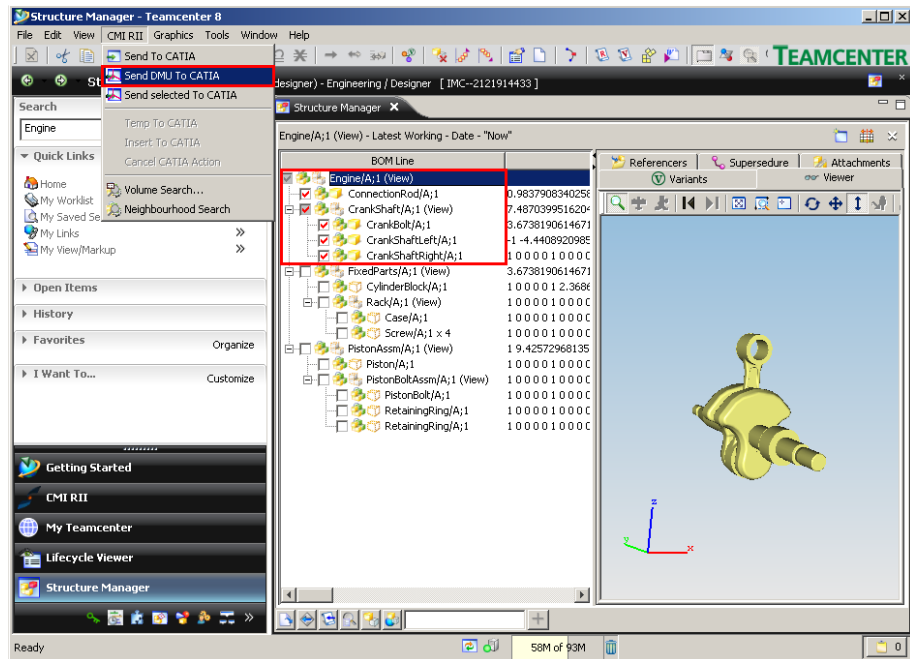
Structure Manager - Teamcenter 8

File Edit View CMI RII Graphics Tools Window Help

TEAMCENTER

Send To CATIA
Send DMU To CATIA
Send selected To CATIA
Temp To CATIA
Insert To CATIA
Cancel CATIA Action
Volume Search...
Neighbourhood Search

esigner) - Engineering / Designer [ IMC--2121914433 ]

Search
Engine

Quick Links
Home
My Worklist
My Saved Se
My Links
My View/Markup

Open Items
History
Favorites Organize
I Want To... Customize

Getting Started
CMI RII
My Teamcenter
Lifecycle Viewer
Structure Manager

Structure Manager

Engine/A;1 (View) - Latest Working - Date - "Now"

| BOM Line | |
|---|---|
| Engine/A;1 (View) | |
| ConnectionRod/A;1 | 0.9837908340258 |
| CrankShaft/A;1 (View) | 7.4870399516204 |
| CrankBolt/A;1 | 3.6738190614671 |
| CrankShaftLeft/A;1 | -1 -4.440892098 |
| CrankShaftRight/A;1 | 1 0 0 0 0 1 0 0 0 C |
| FixedParts/A;1 (View) | 3.6738190614671 |
| CylinderBlock/A;1 | 1 0 0 0 0 1 2.368 |
| Rack/A;1 (View) | 1 0 0 0 0 1 0 0 0 C |
| Case/A;1 | 1 0 0 0 0 1 0 0 0 C |
| Screw/A;1 x 4 | 1 0 0 0 0 1 0 0 0 C |
| PistonAssm/A;1 (View) | 1 9.42572968135 |
| Piston/A;1 | 1 0 0 0 0 1 0 0 0 C |
| PistonBoltAssm/A;1 (View) | 1 0 0 0 0 1 0 0 0 C |
| PistonBolt/A;1 | 1 0 0 0 0 1 0 0 0 C |
| RetainingRing/A;1 | 1 0 0 0 0 1 0 0 0 C |
| RetainingRing/A;1 | 1 0 0 0 0 1 0 0 0 C |

Referencers Supersedure Attachments
Variants Viewer

z
y x

Ready 58M of 93M 0